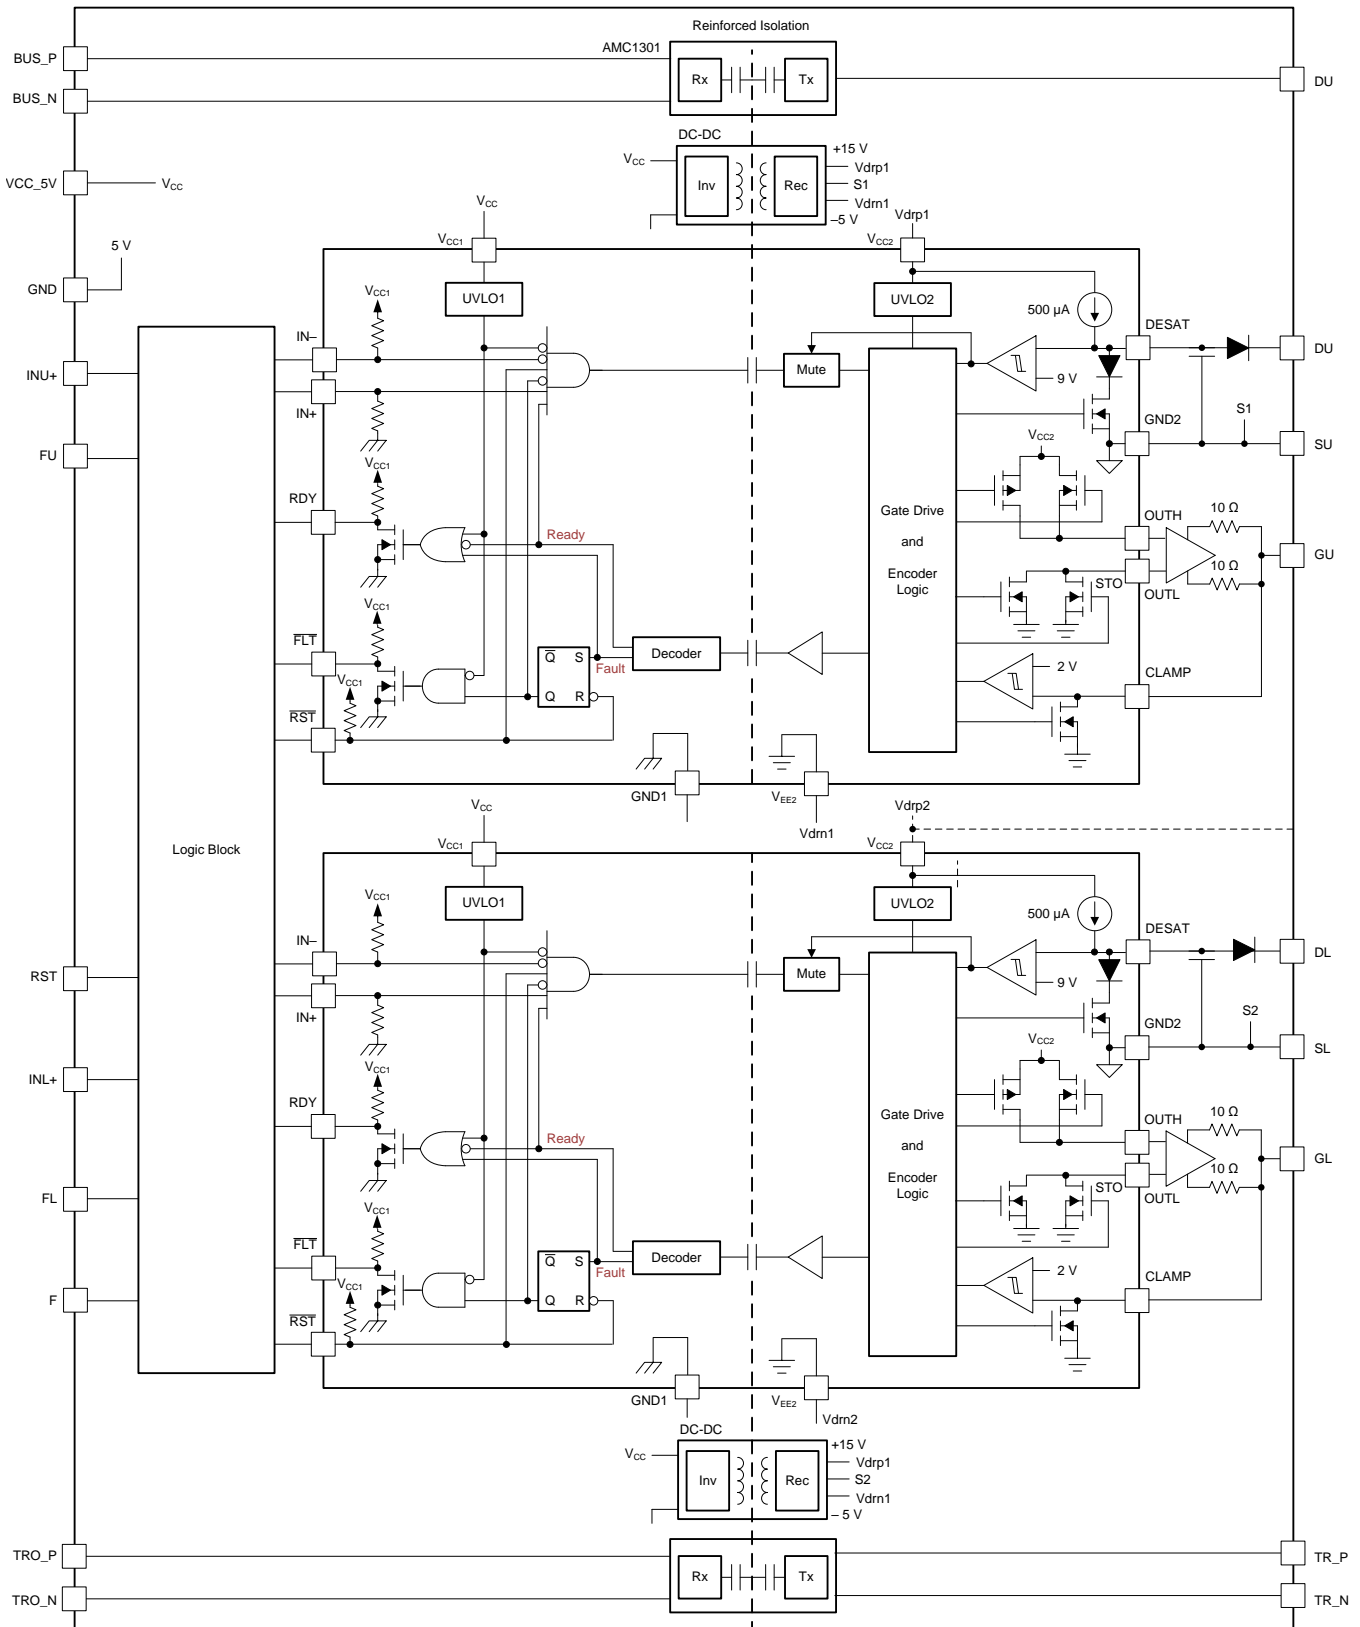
Reinforced Isolation
AMC1301
BUS_P
BUS_N
Rx
Tx
DU
DC-DC
$V_{CC}$
Inv
Rec
+15 V
Vdrp1
S1
Vdrn1
–5 V
VCC_5V
$V_{CC}$
$V_{CC}$
Vdrp1
5 V
$V_{CC1}$
$V_{CC2}$
GND
UVLO1
UVLO2
$V_{CC1}$
500 µA
DESAT
IN–
INU+
Mute
DU
9 V
IN+
GND2
S1
FU
$V_{CC1}$
$V_{CC2}$
SU
RDY
Gate Drive
and
Encoder
Logic
OUTH
10 Ω
Ready
GU
10 Ω
STO
OUTL
$V_{CC1}$
$\overline{FLT}$
$\overline{Q}$
S
Decoder
Fault
$V_{CC1}$
Q
R
2 V
CLAMP
$\overline{RST}$
GND1
$V_{EE2}$
Vdrn1
$V_{CC}$
Vdrp2
Logic Block
$V_{CC1}$
$V_{CC2}$
UVLO1
UVLO2
$V_{CC1}$
500 µA
DESAT
IN–
RST
Mute
DL
9 V
IN+
GND2
S2
INL+
$V_{CC1}$
$V_{CC2}$
SL
RDY
Gate Drive
and
Encoder
Logic
OUTH
10 Ω
Ready
GL
10 Ω
FL
STO
OUTL
$V_{CC1}$
$\overline{FLT}$
$\overline{Q}$
S
Decoder
Fault
F
$V_{CC1}$
Q
R
2 V
CLAMP
$\overline{RST}$
GND1
$V_{EE2}$
Vdrn2
DC-DC
$V_{CC}$
Inv
Rec
+15 V
Vdrp1
S2
Vdrn1
– 5 V
TRO_P
Rx
Tx
TR_P
TRO_N
TR_N